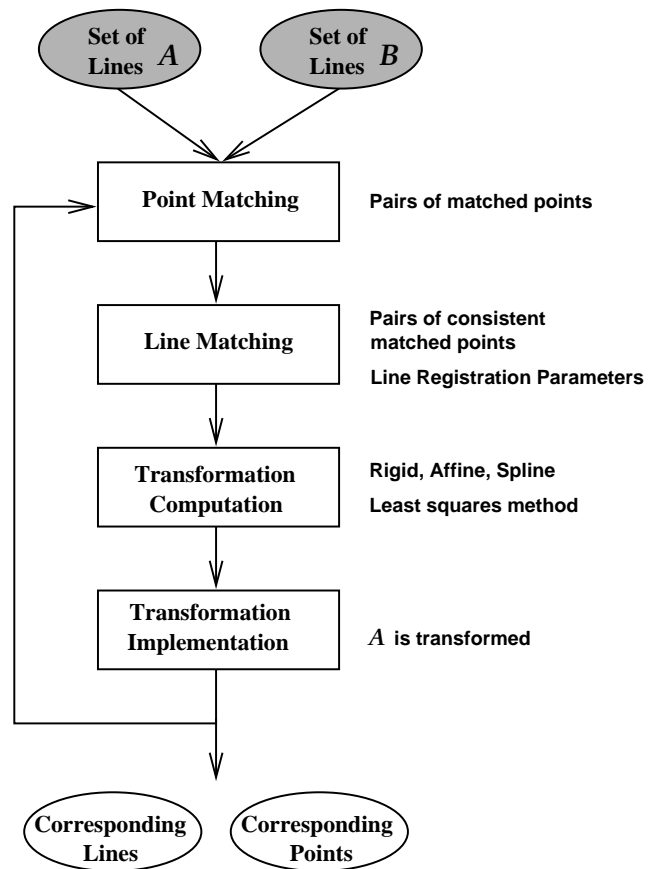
Set of Lines $A$

Set of Lines $B$

Point Matching

Pairs of matched points

Line Matching

Pairs of consistent matched points

Line Registration Parameters

Transformation Computation

Rigid, Affine, Spline

Least squares method

Transformation Implementation

$A$ is transformed

Corresponding Lines

Corresponding Points